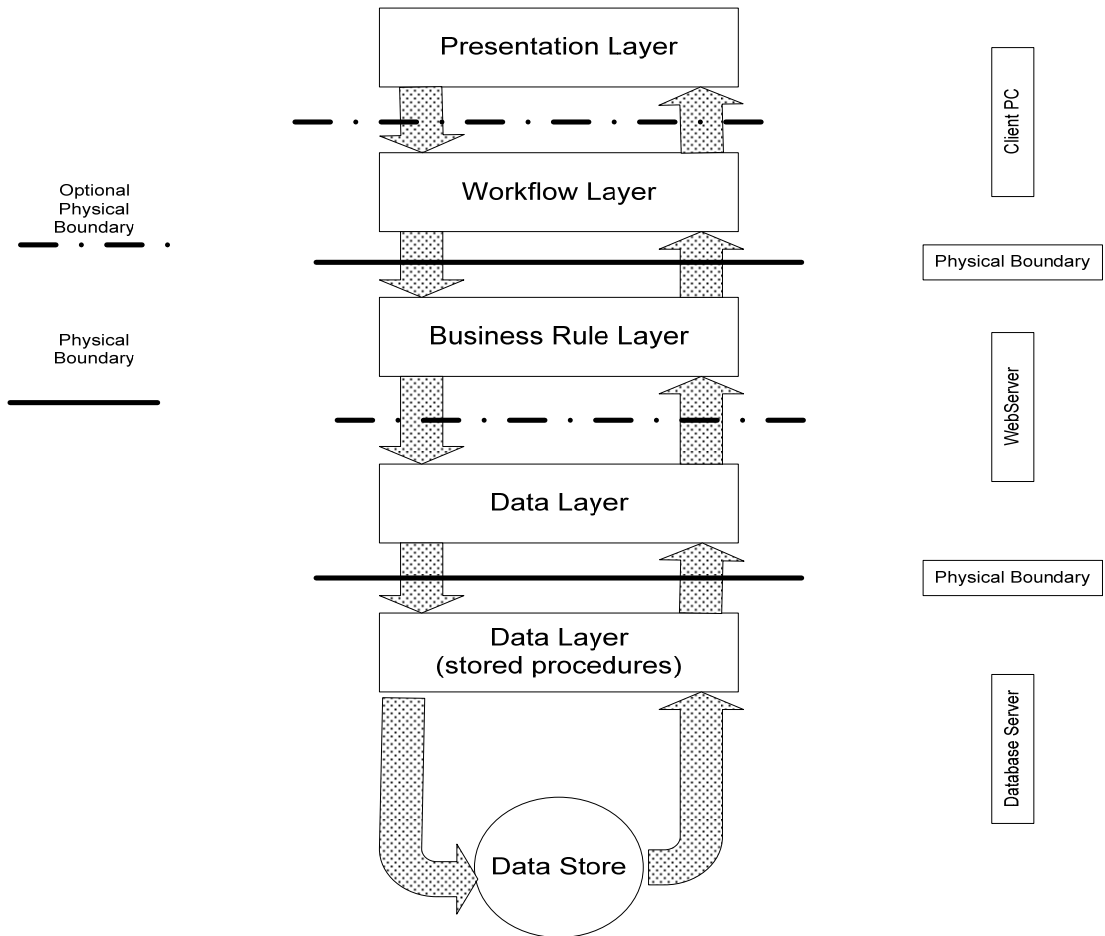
Presentation Layer

Client PC

Optional Physical Boundary

Workflow Layer

Physical Boundary

Physical Boundary

Business Rule Layer

WebServer

Data Layer

Physical Boundary

Data Layer (stored procedures)

Database Server

Data Store